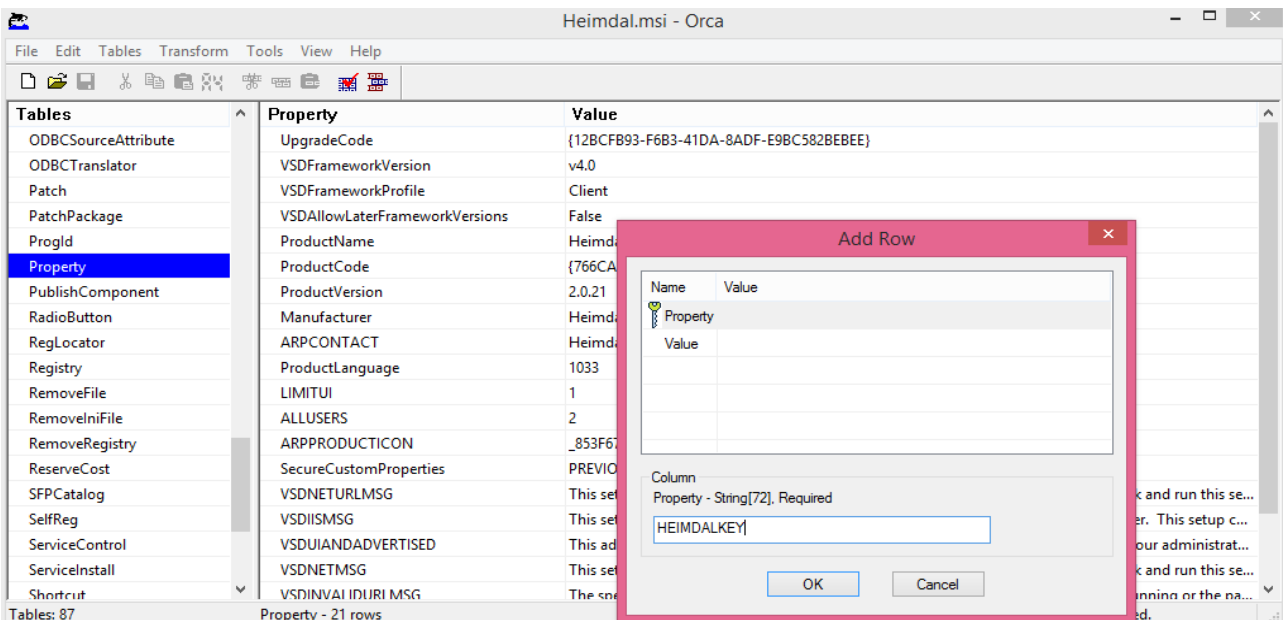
Heimdal.msi - Orca

File Edit Tables Transform Tools View Help

| Tables |
|---|
| ODBCSourceAttribute |
| ODBCTranslator |
| Patch |
| PatchPackage |
| ProgId |
| Property |
| PublishComponent |
| RadioButton |
| RegLocator |
| Registry |
| RemoveFile |
| RemoveIniFile |
| RemoveRegistry |
| ReserveCost |
| SFPCatalog |
| SelfReg |
| ServiceControl |
| ServiceInstall |
| Shortcut |

| Property | Value |
|---|---|
| UpgradeCode | {12BCFB93-F6B3-41DA-8ADF-E9BC582BEBEE} |
| VSDFrameworkVersion | v4.0 |
| VSDFrameworkProfile | Client |
| VSDAllowLaterFrameworkVersions | False |
| ProductName | Heimda |
| ProductCode | {766CA |
| ProductVersion | 2.0.21 |
| Manufacturer | Heimda |
| ARPCONTACT | Heimda |
| ProductLanguage | 1033 |
| LIMITUI | 1 |
| ALLUSERS | 2 |
| ARPPRODUCTICON | _853F67 |
| SecureCustomProperties | PREVIO |
| VSDNETURLMSG | This set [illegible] k and run this se... |
| VSDIISMSG | This set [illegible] er. This setup c... |
| VSDUIANDADVERTISED | This ad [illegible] our administrat... |
| VSDNETMSG | This set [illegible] k and run this se... |
| VSDINVALIDURLMSG | The spe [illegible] nning or the pa... |

Tables: 87
Property - 21 rows

Add Row

| Name | Value |
|---|---|
| Property | |
| Value | |

Column
Property - String[72], Required
HEIMDALKEY

OK Cancel